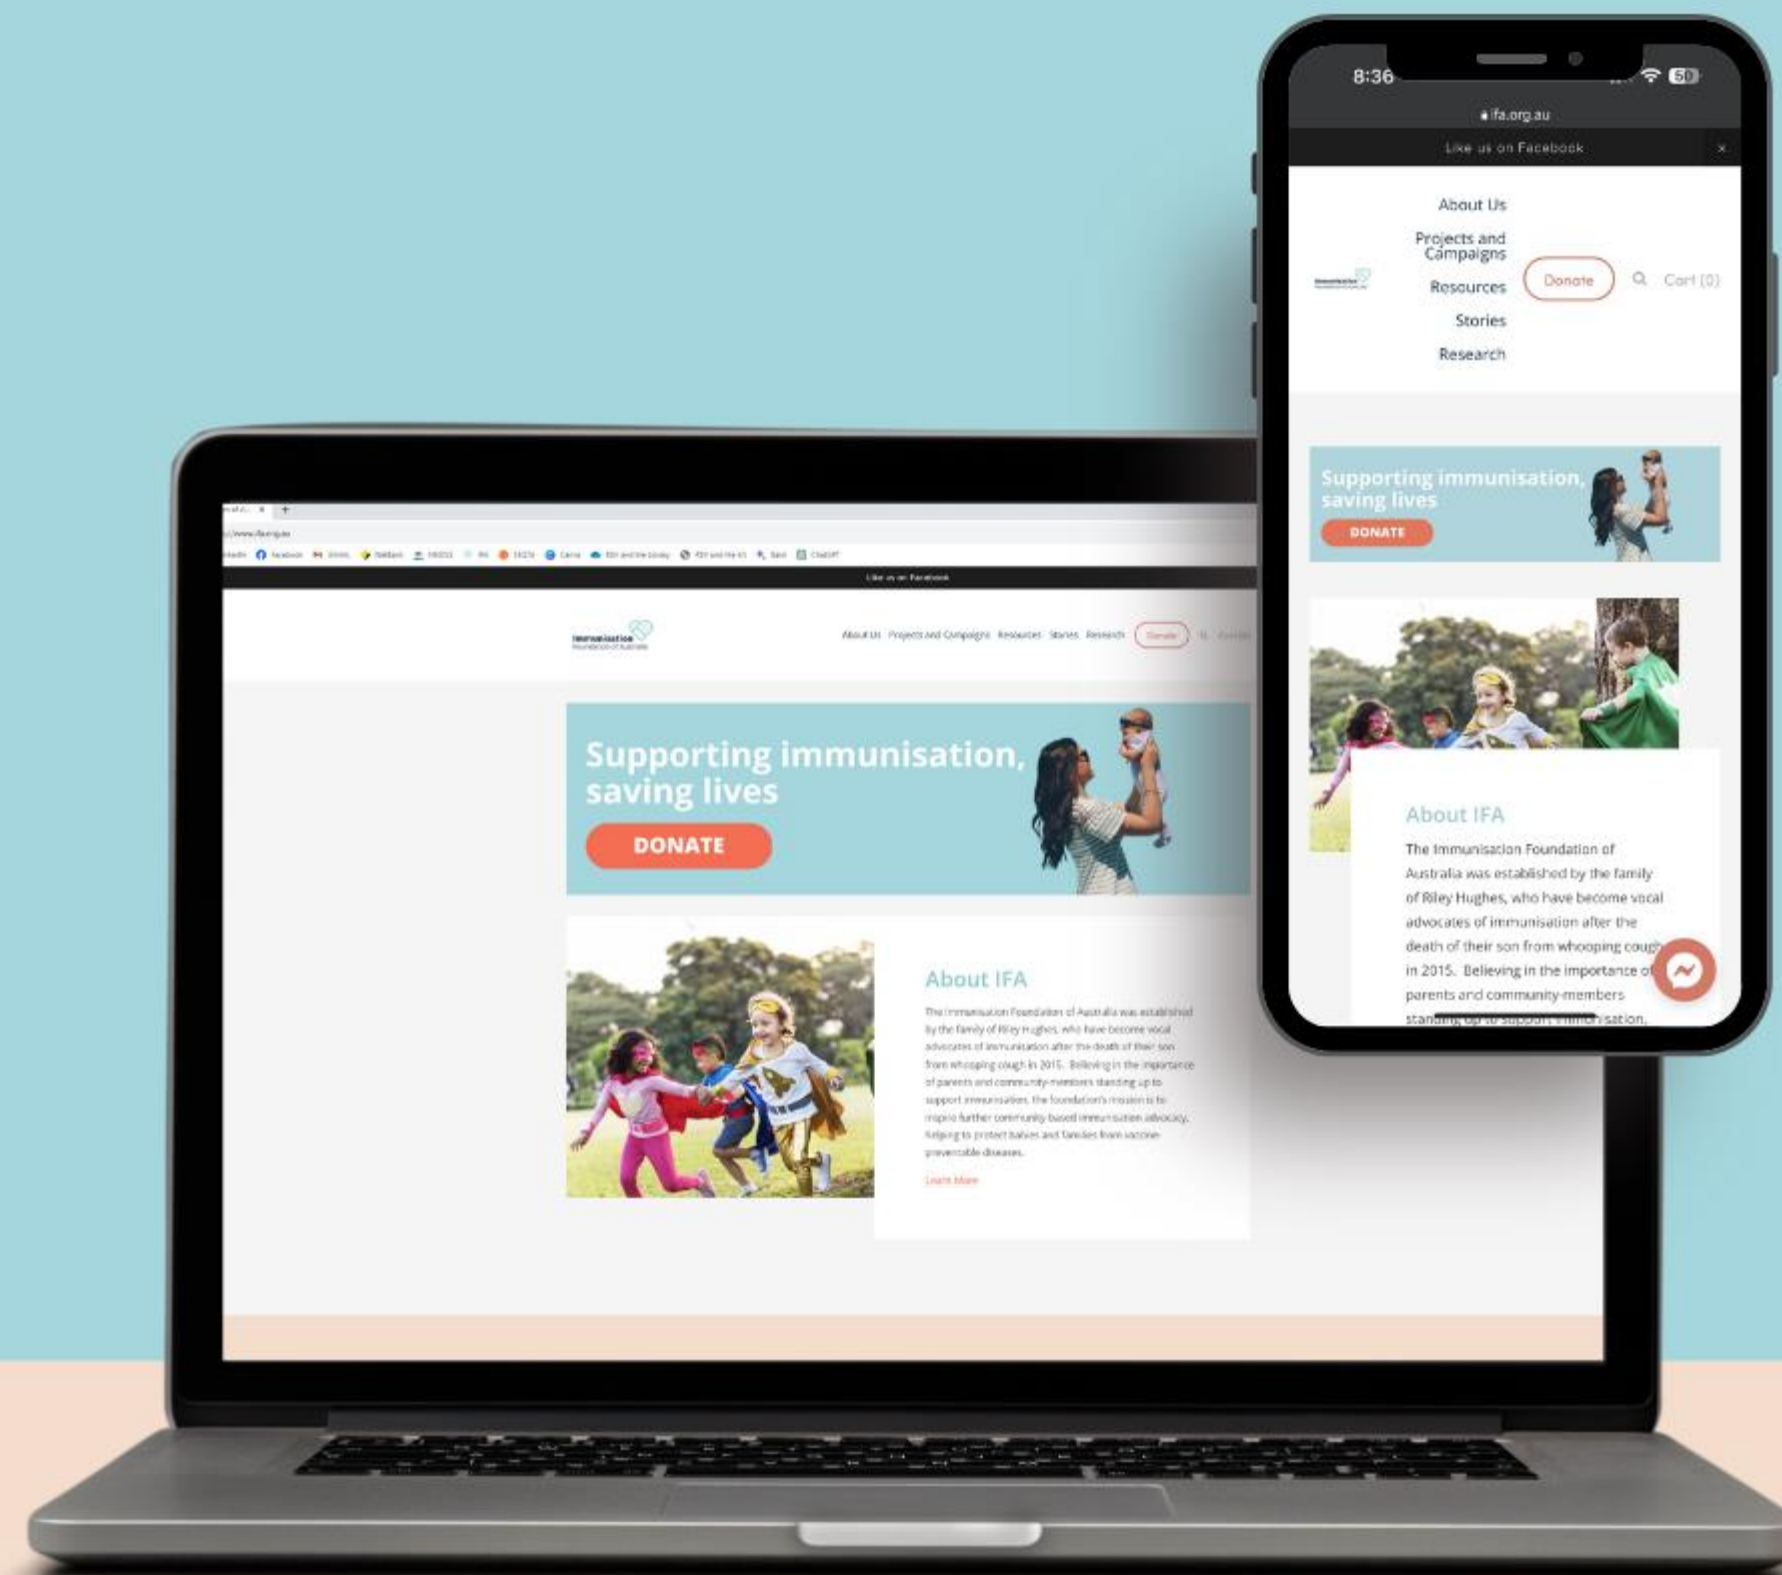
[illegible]

Like us on Facebook

Immunisation Foundation of Australia

About Us Projects and Campaigns Resources Stories Research Donate

Supporting immunisation, saving lives

DONATE

About IFA

The Immunisation Foundation of Australia was established by the family of Riley Hughes, who have become vocal advocates of immunisation after the death of their son from whooping cough in 2015. Believing in the importance of parents and community members standing up to support immunisation, the foundation's mission is to inspire further community based immunisation advocacy, helping to protect babies and families from vaccine preventable diseases.

Learn More

8:36

50

ifa.org.au

Like us on Facebook

About Us

Projects and Campaigns

Resources

Stories

Research

Donate

Cart (0)

Supporting immunisation, saving lives

DONATE

About IFA

The Immunisation Foundation of Australia was established by the family of Riley Hughes, who have become vocal advocates of immunisation after the death of their son from whooping cough in 2015. Believing in the importance of parents and community members standing up to support immunisation,